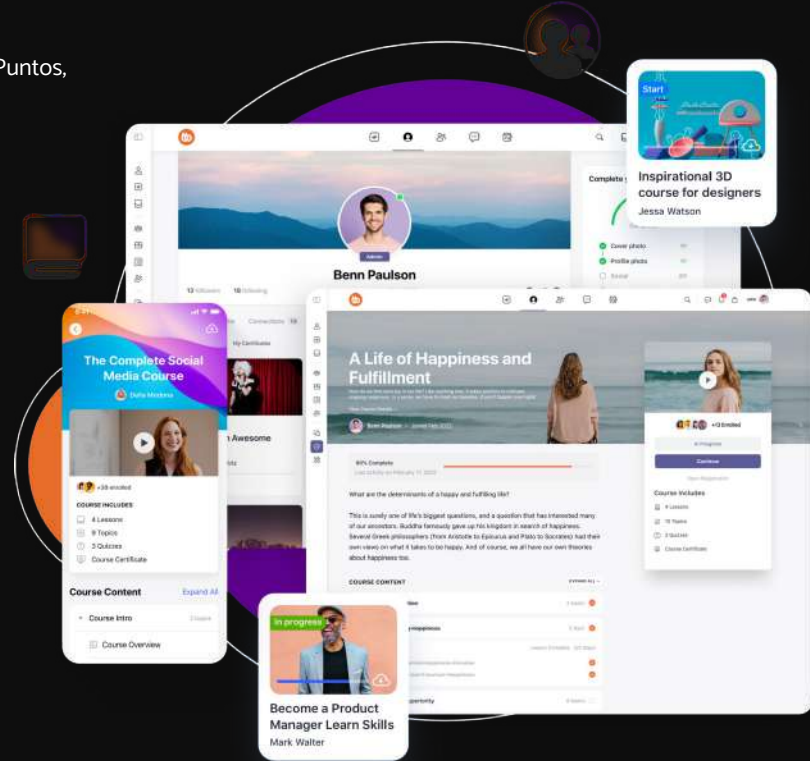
Puntos,

Start

Inspirational 3D course for designers

Jessa Watson

Complete

Admin

Benn Paulson

Cover photo

Profile photo

Connections

My Certificate

n Awesome

The Complete Social Media Course

Course Includes

4 Lessons

8 Topics

3 Quizzes

Course Certificate

Course Content

Expand All

Course Intro

Course Overview

A Life of Happiness and Fulfillment

Benn Paulson

60% Complete

What are the determinants of a happy and fulfilling life?

This is surely one of life's biggest questions, and a question that has interested many of our ancestors. Buddha famously gave up his kingdom in search of happiness. Several Greek philosophers (from Aristotle to Epicurus and Plato to Socrates) had their own views on what it takes to be happy. And of course, we all have our own theories about happiness too.

COURSE CONTENT

Continue

Course Includes

Course Certificate

In progress

Become a Product Manager Learn Skills

Mark Walter